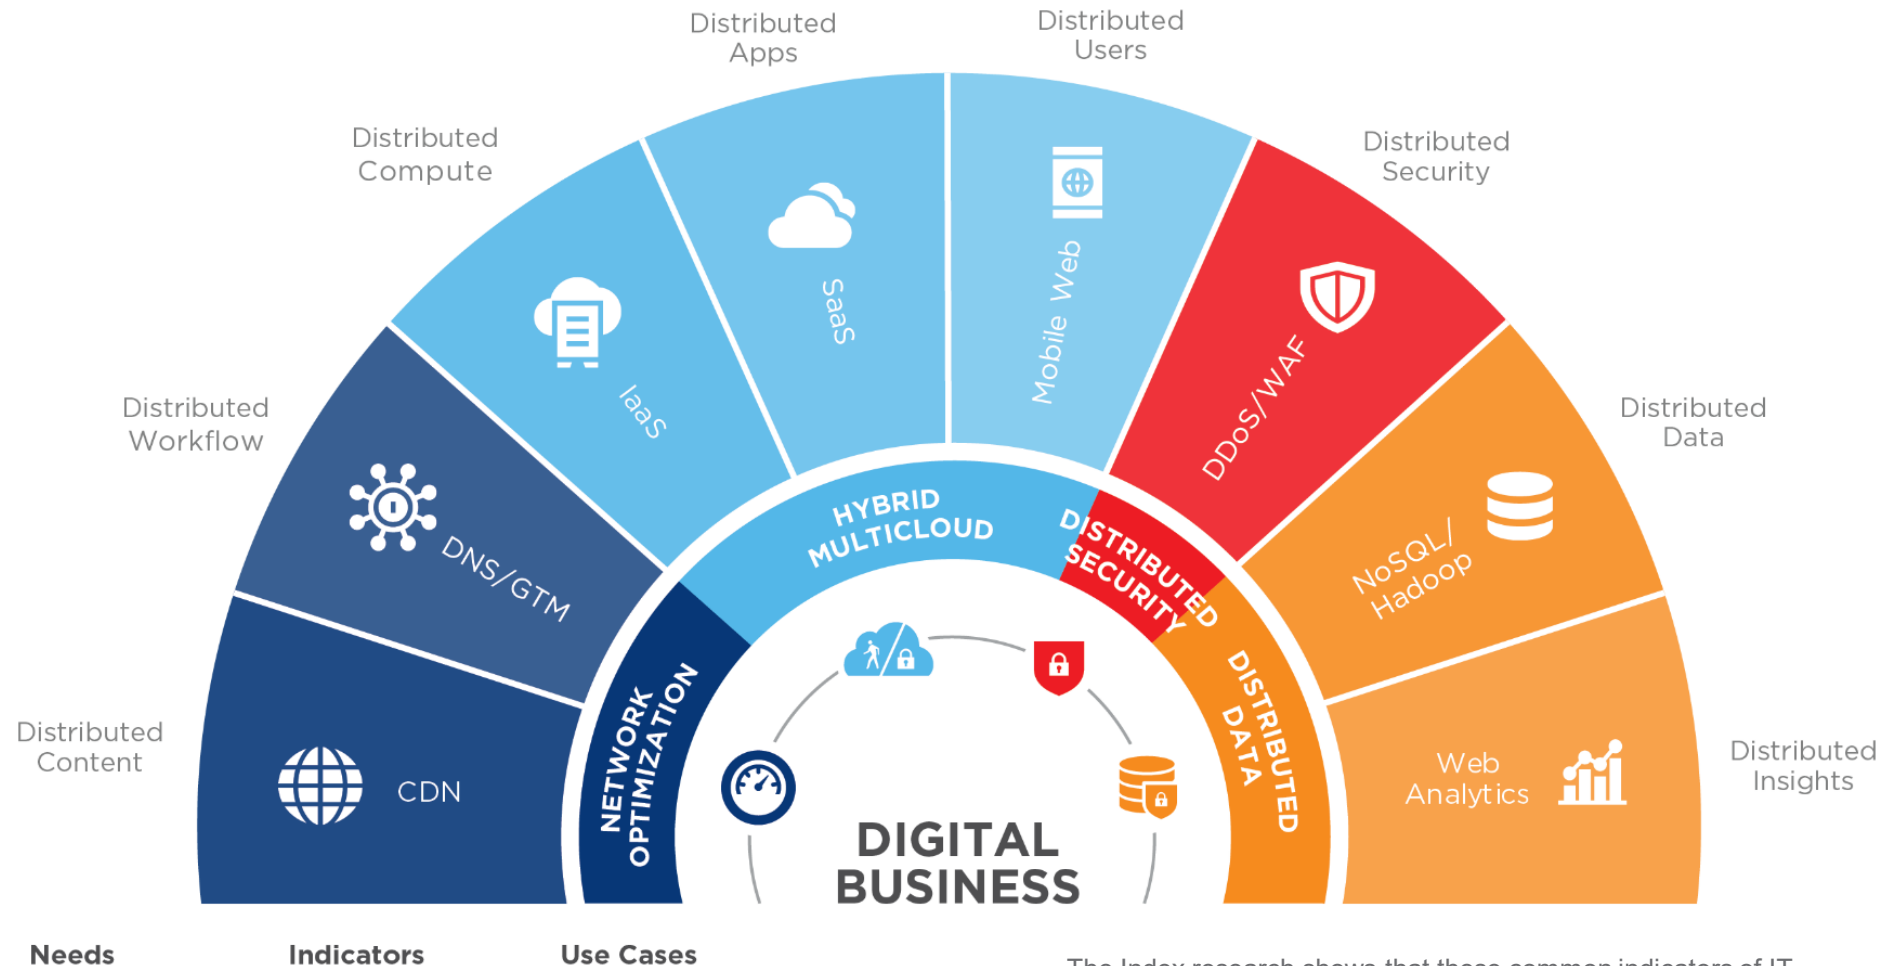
Distributed Apps

Distributed Users

Distributed Compute

Distributed Security

Distributed Workflow

Distributed Data

Distributed Content

Distributed Insights

CDN

DNS/GTM

IaaS

SaaS

Mobile Web

DDoS/WAF

NoSQL/ Hadoop

Web Analytics

NETWORK OPTIMIZATION

HYBRID MULTICLOUD

DISTRIBUTED SECURITY

DISTRIBUTED DATA

DIGITAL BUSINESS

Needs

Indicators

Use Cases

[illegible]